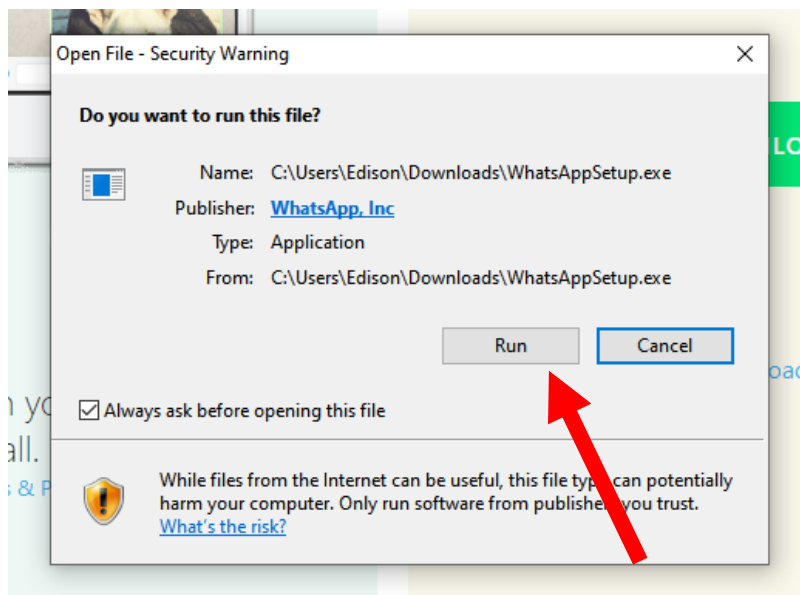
Open File - Security Warning

×

Do you want to run this file?

Name: C:\Users\Edison\Downloads\WhatsAppSetup.exe

Publisher: WhatsApp, Inc

Type: Application

From: C:\Users\Edison\Downloads\WhatsAppSetup.exe

Run

Cancel

Always ask before opening this file

While files from the Internet can be useful, this file typ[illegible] can potentially harm your computer. Only run software from publishe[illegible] you trust.
What's the risk?

LC

oad

n yo

all.

s & P